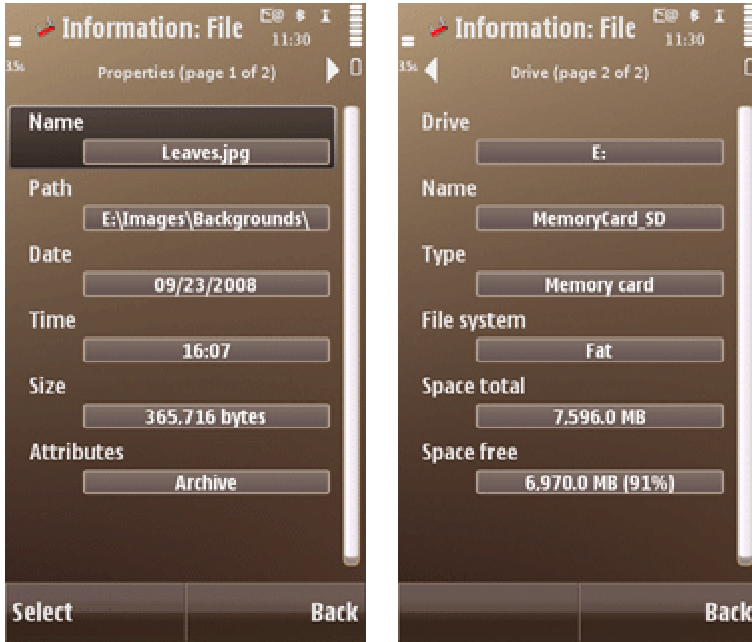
Information: File
11:30
3.5G
Properties (page 1 of 2)

Name
Leaves.jpg
Path
E:\Images\Backgrounds\
Date
09/23/2008
Time
16:07
Size
365,716 bytes
Attributes
Archive

Select
Back

Information: File
11:30
3.5G
Drive (page 2 of 2)

Drive
E:
Name
MemoryCard_SD
Type
Memory card
File system
Fat
Space total
7,596.0 MB
Space free
6,970.0 MB (91%)

Back